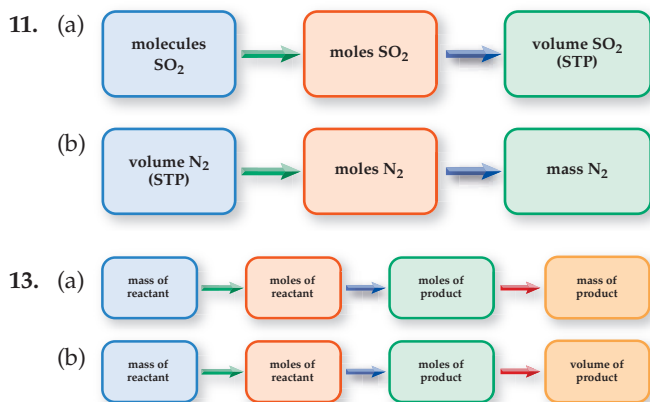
11. (a) molecules $SO_2$ → moles $SO_2$ → volume $SO_2$ (STP)

(b) volume $N_2$ (STP) → moles $N_2$ → mass $N_2$

13. (a) mass of reactant → moles of reactant → moles of product → mass of product

(b) mass of reactant → moles of reactant → moles of product → volume of product